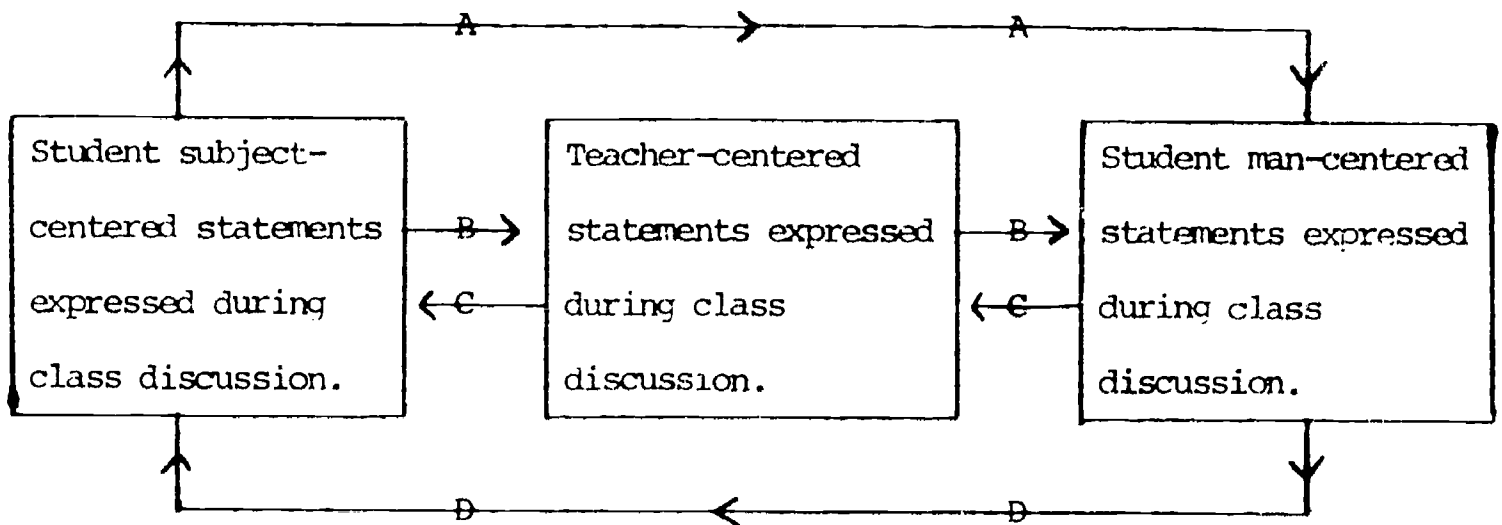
A A

Student subject-centered statements expressed during class discussion.

B

C

Teacher-centered statements expressed during class discussion.

B

C

Student man-centered statements expressed during class discussion.

D D